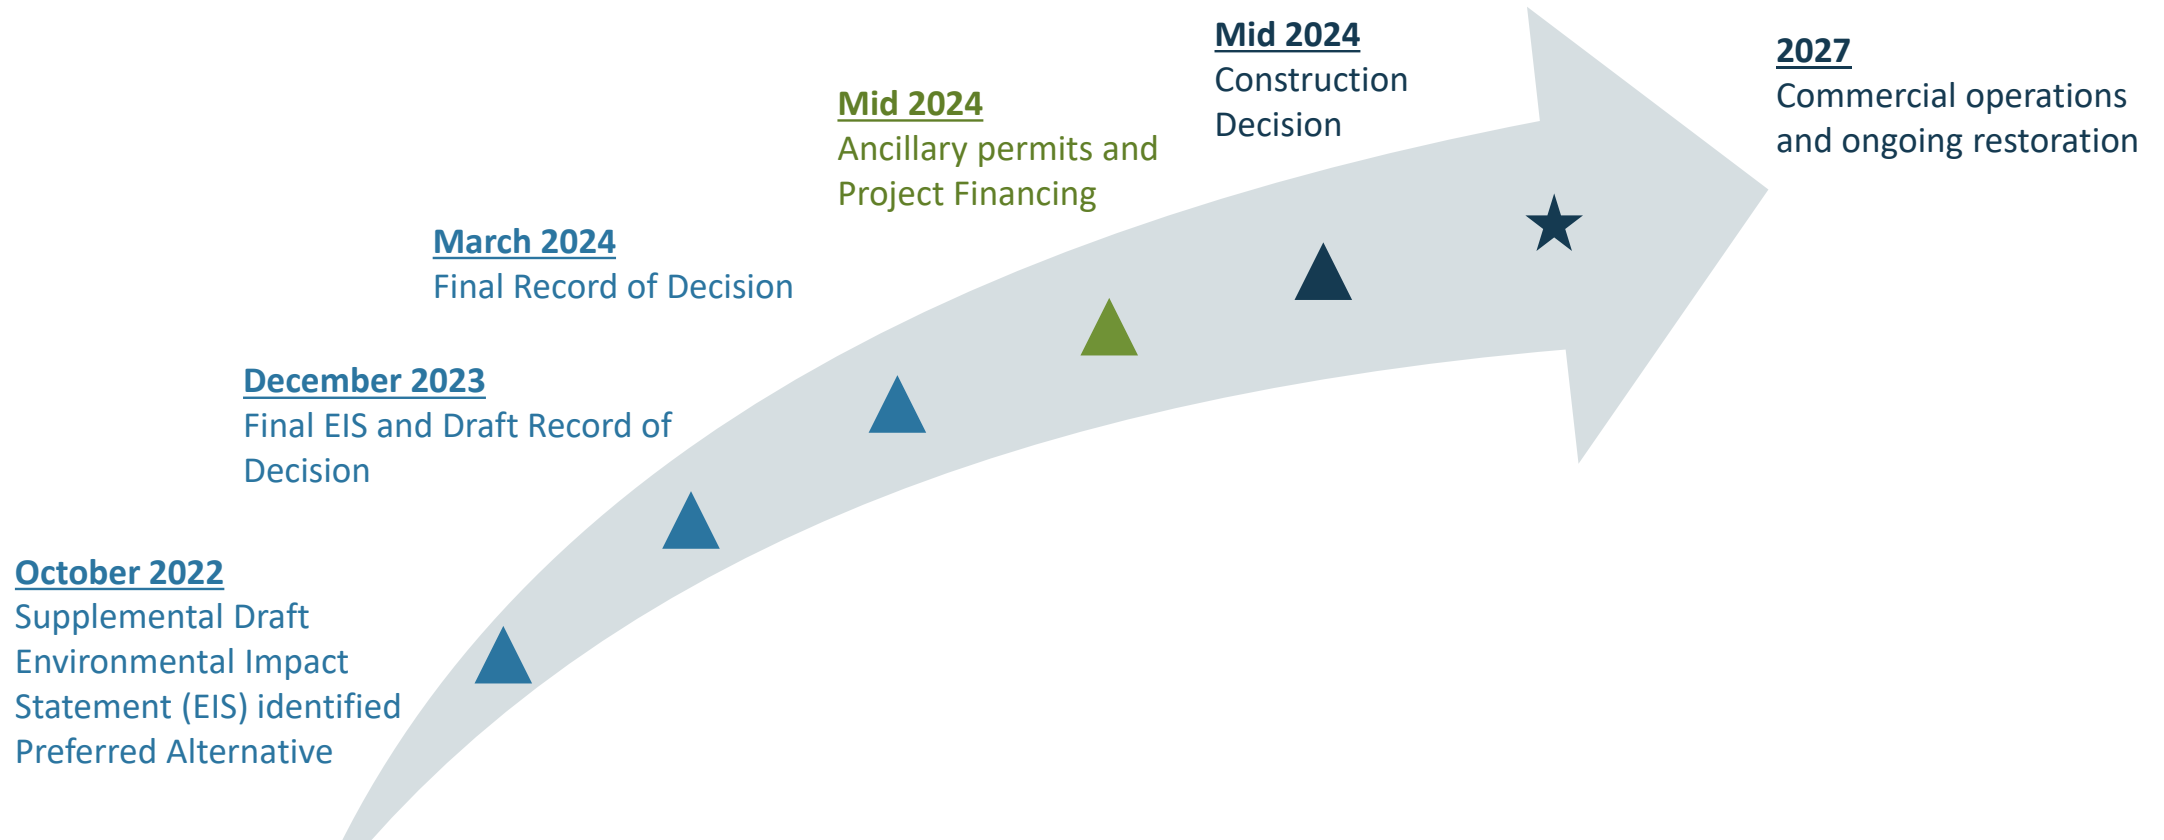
October 2022
Supplemental Draft Environmental Impact Statement (EIS) identified Preferred Alternative

December 2023
Final EIS and Draft Record of Decision

March 2024
Final Record of Decision

Mid 2024
Ancillary permits and Project Financing

Mid 2024
Construction Decision

2027
Commercial operations and ongoing restoration